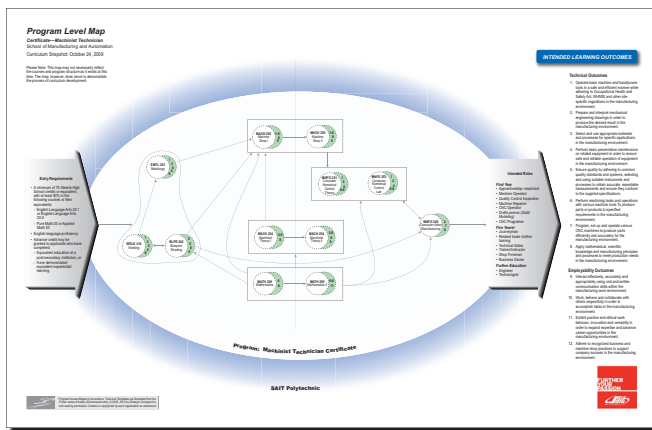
Program Level Map

Certificate—Machinist Technician

School of Manufacturing and Automation

Curriculum Snapshot: October 24, 2009

Please Note: This map may not necessarily reflect the courses and program structure as it exists at this time. The map, however, does serve to demonstrate the process of curriculum development.

INTENDED LEARNING OUTCOMES

Technical Outcomes

1. Operate basic machine and hand/power tools in a safe and efficient manner while adhering to Occupational Health and Safety Act, WHMIS and other site specific regulations in the manufacturing environment.

2. Prepare and interpret mechanical engineering drawings in order to produce the desired result in the manufacturing environment.

3. Select and use appropriate materials and processes for specific applications in the manufacturing environment.

4. Perform basic preventative maintenance on related equipment in order to ensure safe and reliable operation of equipment in the manufacturing environment.

5. Ensure quality by adhering to common quality standards and systems, selecting and using suitable instruments and processes to obtain accurate, repeatable measurements and ensure they conform to the supplied specifications.

6. Perform machining tasks and operations with various machine tools to produce parts or products to specified requirements in the manufacturing environment.

7. Program, set up and operate various CNC machines to produce parts efficiently and accurately for the manufacturing environment.

8. Apply mathematical, scientific knowledge and manufacturing principles and processes to meet production needs in the manufacturing environment.

Employability Outcomes

9. Interact effectively, accurately and appropriately using oral and written communication skills within the manufacturing work environment.

10. Work, behave and collaborate with others respectfully in order to accomplish tasks in the manufacturing environment.

11. Exhibit positive and ethical work behaviour, innovation and versatility in order to expand expertise and advance career opportunities in the manufacturing environment.

12. Adhere to recognized business and machine shop practices to support company success in the manufacturing environment.

Entry Requirements

• A minimum of 75 Alberta High School credits or equivalent, with at least 50% in the following courses or their equivalents:
– English Language Arts 20-1 or English Language Arts 20-2
– Pure Math 20 or Applied Math 20

• English language proficiency

• Advance credit may be granted to applicants who have completed:
– Equivalent education at a post-secondary institution, or
– Have demonstrated equivalent experiential learning

Intended Roles

First Year
• Apprenticeship machinist
• Machine Operator
• Quality Control Inspection
• Machine Repairer
• CNC Operator
• Entity person (Mold Modelling)
• CNC Programmer

Five Years+
• Journeyman
• Related trade further training
• Technical Sales
• Trainer/Instructor
• Shop Foreman
• Business Owner

Further Education
• Engineer
• Technologist

MACH 205 Machine Shop I

MACH 206 Machine Shop II

METL 204 Metallurgy

MACH 208 Numerical Control Theory

MACH 209 Computer Numerical Control Lab

MACH 210 Machining Theory I

MACH 211 Machining Theory II

WELD 250 Welding

BLPR 260 Blueprint Reading

MAPD 220 Computer-Aided Manufacturing

MATH 205 Mathematics

MATH 206 Mathematics

Program: Machinist Technician Certificate

SAIT Polytechnic

FURTHER YOUR EDUCATION